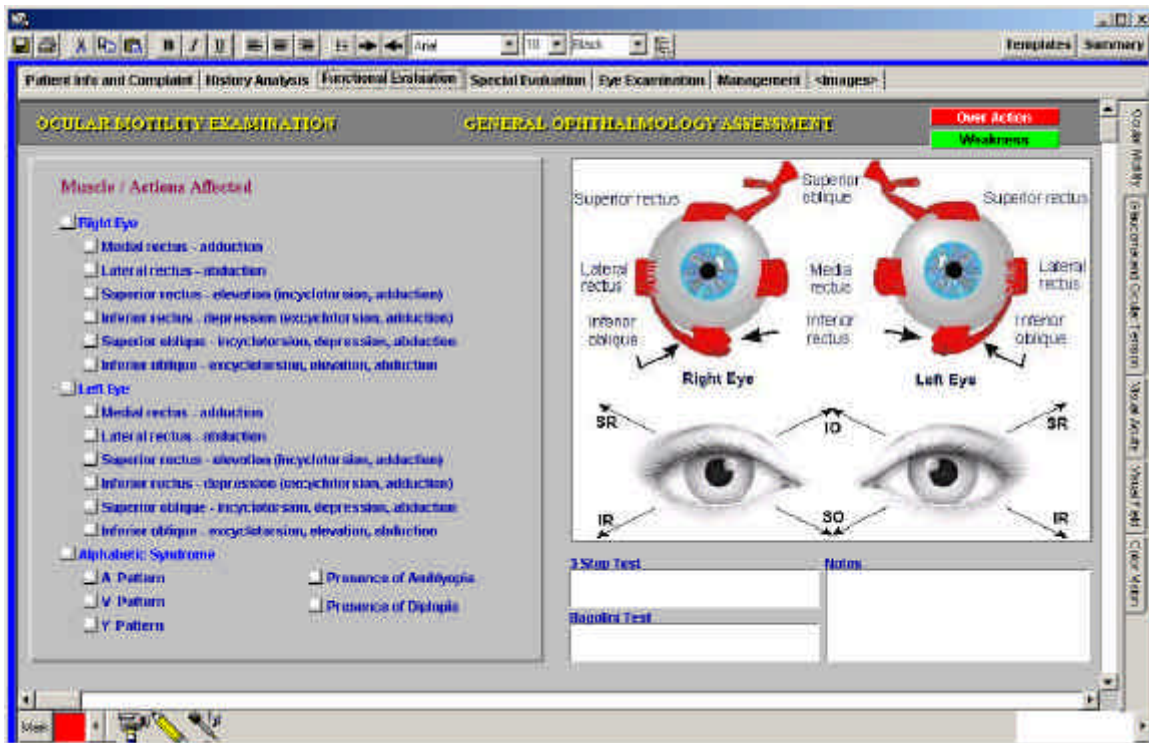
Templates Summary

Arial 10 Black

Patient Info and Complaint | History Analysis | Functional Evaluation | Special Evaluation | Eye Examination | Management | <Images>

OCULAR MOTILITY EXAMINATION GENERAL OPHTHALMOLOGY ASSESSMENT

Over Action
Weakness

Muscle / Actions Affected

Right Eye
Medial rectus - adduction
Lateral rectus - abduction
Superior rectus - elevation (incyclotorsion, adduction)
Inferior rectus - depression (excyclotorsion, adduction)
Superior oblique - incyclotorsion, depression, abduction
Inferior oblique - excyclotorsion, elevation, abduction
Left Eye
Medial rectus - adduction
Lateral rectus - abduction
Superior rectus - elevation (incyclotorsion, adduction)
Inferior rectus - depression (excyclotorsion, adduction)
Superior oblique - incyclotorsion, depression, abduction
Inferior oblique - excyclotorsion, elevation, abduction
Alphabetic Syndrome
A Pattern
V Pattern
Y Pattern
Presence of Amblyopia
Presence of Diplopia

Superior rectus
Superior oblique
Superior rectus
Lateral rectus
Media rectus
Lateral rectus
Inferior oblique
Inferior rectus
Inferior oblique
Right Eye
Left Eye
SR
IO
SR
IR
SO
IR

3 Step Test
Notes
Bagolini Test

Ocular Motility | Glaucoma and Ocular Tension | Visual Acuity | Visual Field | Color Vision

Main